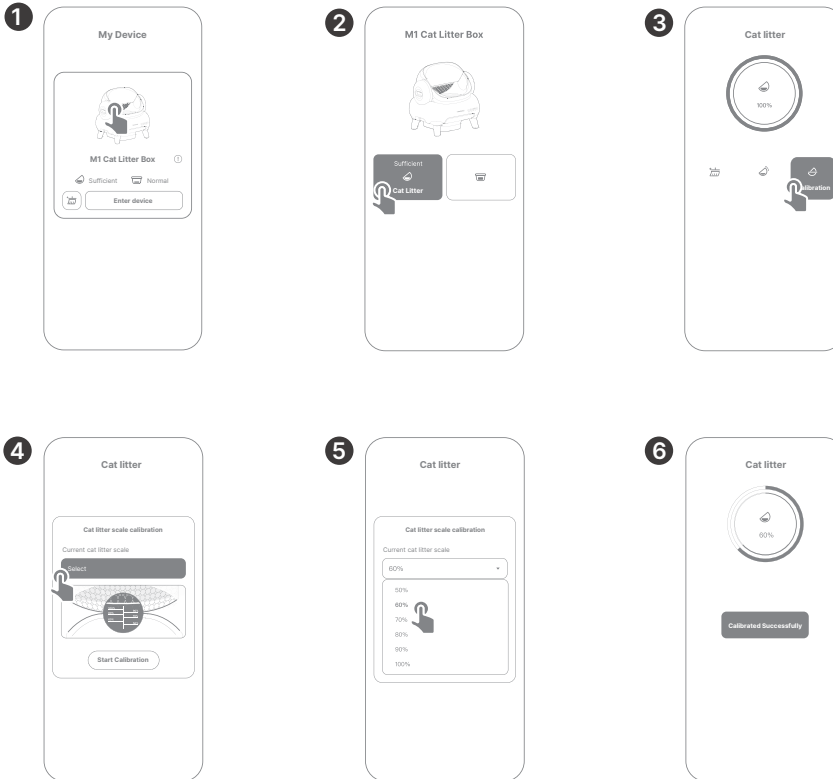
1

My Device

M1 Cat Litter Box

Sufficient Normal

Enter device

2

M1 Cat Litter Box

Sufficient

Cat Litter

3

Cat litter

100%

alibration

4

Cat litter

Cat litter scale calibration

Current cat litter scale

Select

Start Calibration

5

Cat litter

Cat litter scale calibration

Current cat litter scale

60%

50%

60%

70%

80%

90%

100%

6

Cat litter

60%

Calibrated Successfully